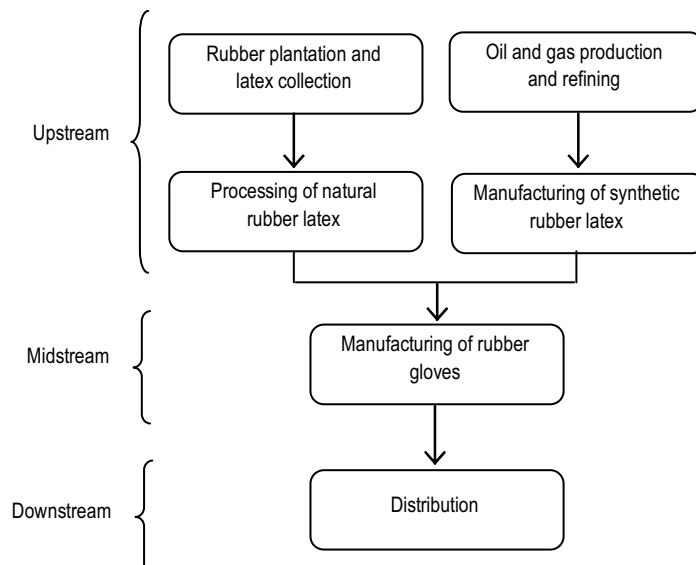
Upstream

Rubber plantation and latex collection

Oil and gas production and refining

Processing of natural rubber latex

Manufacturing of synthetic rubber latex

Midstream

Manufacturing of rubber gloves

Downstream

Distribution